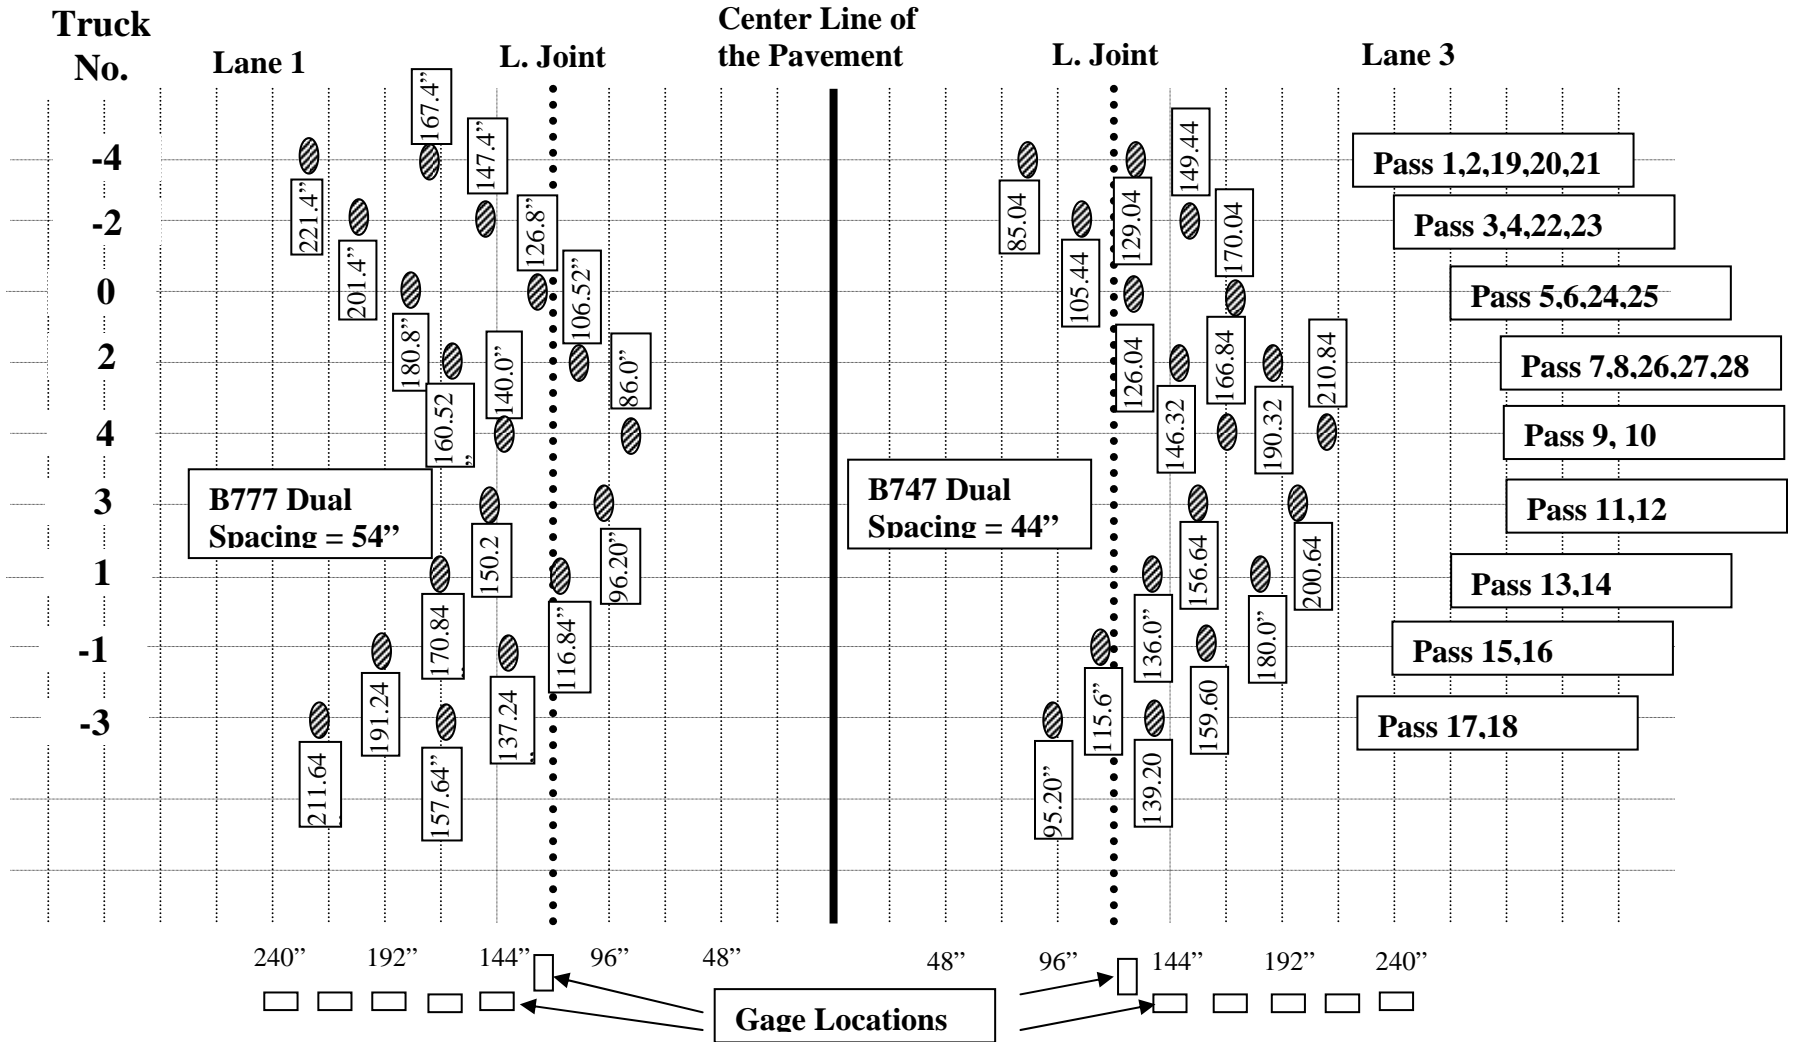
Truck No.

Lane 1

L. Joint

Center Line of the Pavement

L. Joint

Lane 3

-4
-2
0
2
4
3
1
-1
-3

167.4”
147.4”
221.4”
126.8”
201.4”
106.52”
180.8”
140.0”
86.0”
160.52”
150.2
96.20”
170.84
116.84”
191.24
137.24
211.64
157.64”

B777 Dual Spacing = 54”

B747 Dual Spacing = 44”

149.44
85.04
129.04
170.04
105.44
126.04
166.84
210.84
146.32
190.32
156.64
200.64
136.0”
180.0”
115.6”
159.60
95.20”
139.20

Pass 1,2,19,20,21
Pass 3,4,22,23
Pass 5,6,24,25
Pass 7,8,26,27,28
Pass 9, 10
Pass 11,12
Pass 13,14
Pass 15,16
Pass 17,18

240” 192” 144” 96” 48” 48” 96” 144” 192” 240”

Gage Locations